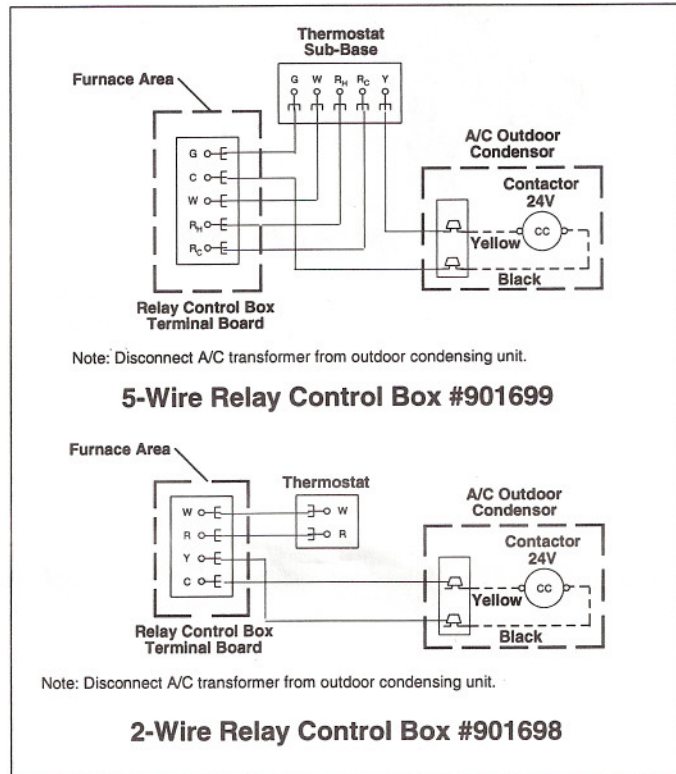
Thermostat Sub-Base

G W $R_H$ $R_C$ Y

Furnace Area

G
C
W
$R_H$
$R_C$

A/C Outdoor Condensor

Contactor 24V

CC

Yellow

Black

Relay Control Box Terminal Board

Note: Disconnect A/C transformer from outdoor condensing unit.

5-Wire Relay Control Box #901699

Furnace Area

Thermostat

W
R
Y
C

W
R

A/C Outdoor Condensor

Contactor 24V

CC

Yellow

Black

Relay Control Box Terminal Board

Note: Disconnect A/C transformer from outdoor condensing unit.

2-Wire Relay Control Box #901698